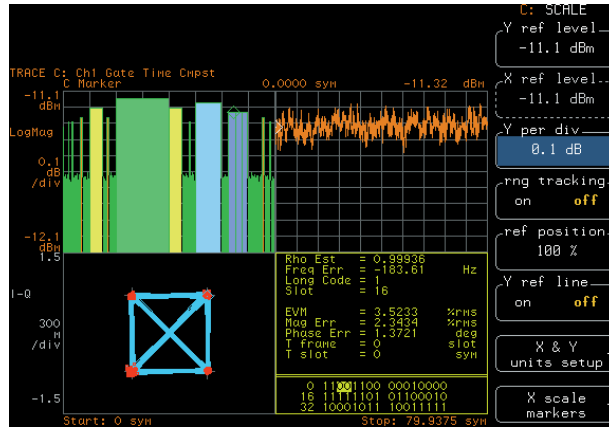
C: SCALE

Y ref level
-11.1 dBm

X ref level
-11.1 dBm

Y per div
0.1 dB

rng tracking
on off

ref position
100 %

Y ref line
on off

X & Y
units setup

X scale
markers

TRACE C: Ch1 Gate Time Cmpst
C Marker 0.0000 sym -11.32 dBm
-11.1
dBm
LogMag
0.1
dB
/div
-12.1
dBm
1.5
I-Q
300
m
/div
-1.5

Rho Est = 0.99936
Freq Err = -183.61 Hz
Long Code = 1
Slot = 16

EVM = 3.5233 %rms
Mag Err = 2.3434 %rms
Phase Err = 1.3721 deg
T frame = 0 slot
T slot = 0 sym

0 11001100 00010000
16 11111101 01100010
32 10001011 10011111

Start: 0 sym Stop: 79.9375 sym